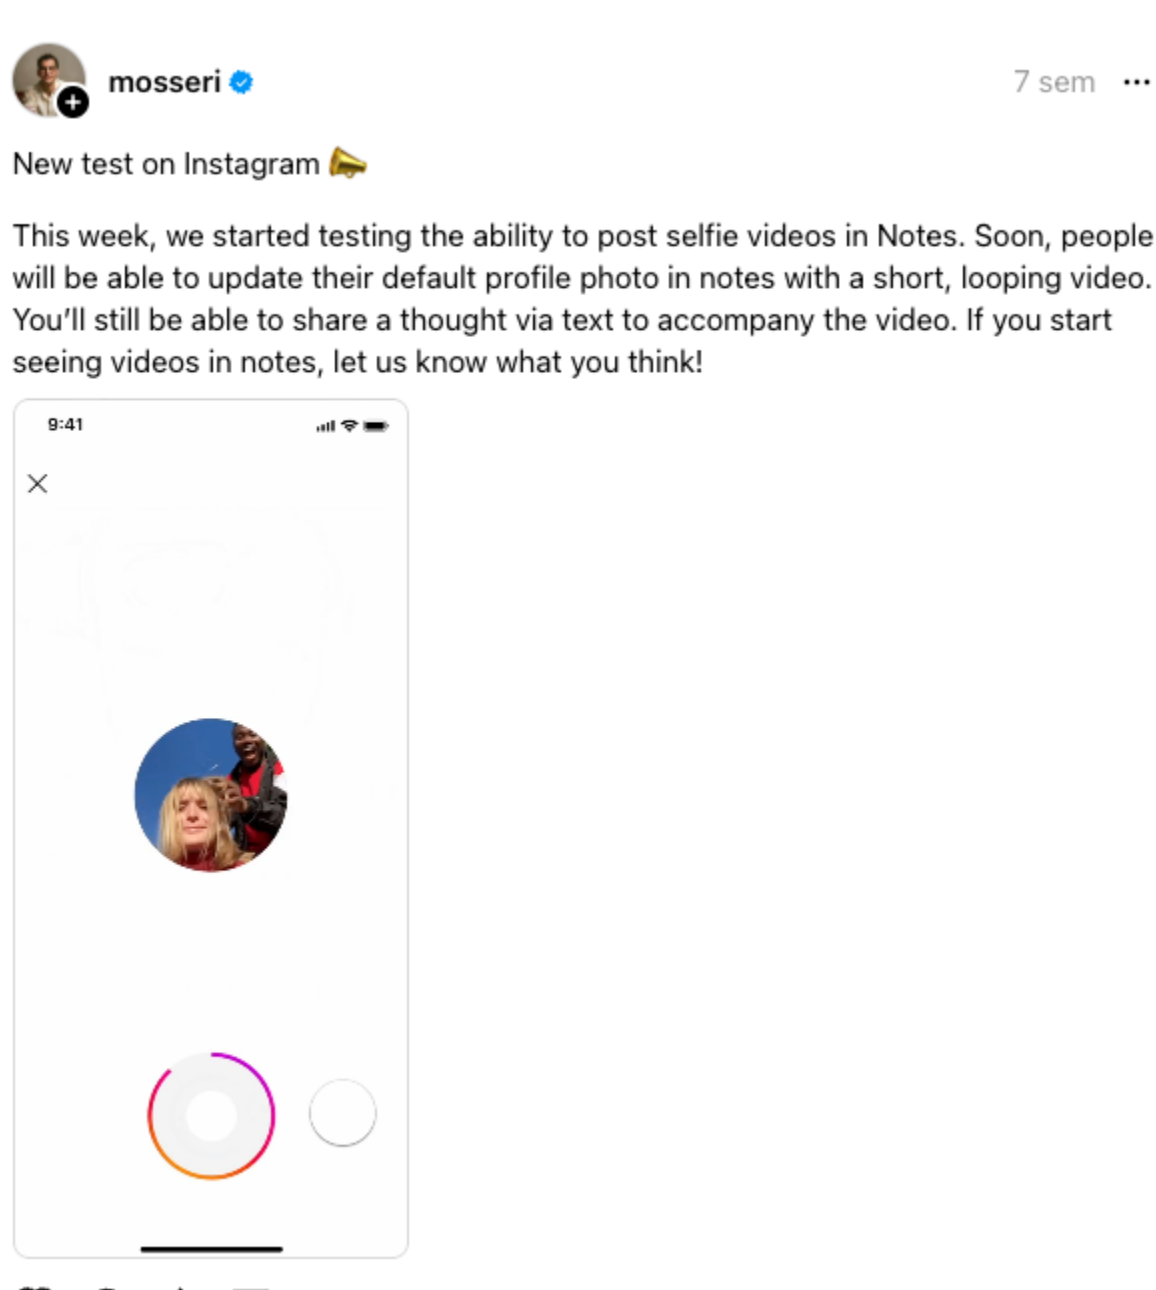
mosseri 7 sem ···

New test on Instagram 📣

This week, we started testing the ability to post selfie videos in Notes. Soon, people will be able to update their default profile photo in notes with a short, looping video. You'll still be able to share a thought via text to accompany the video. If you start seeing videos in notes, let us know what you think!

9:41

×